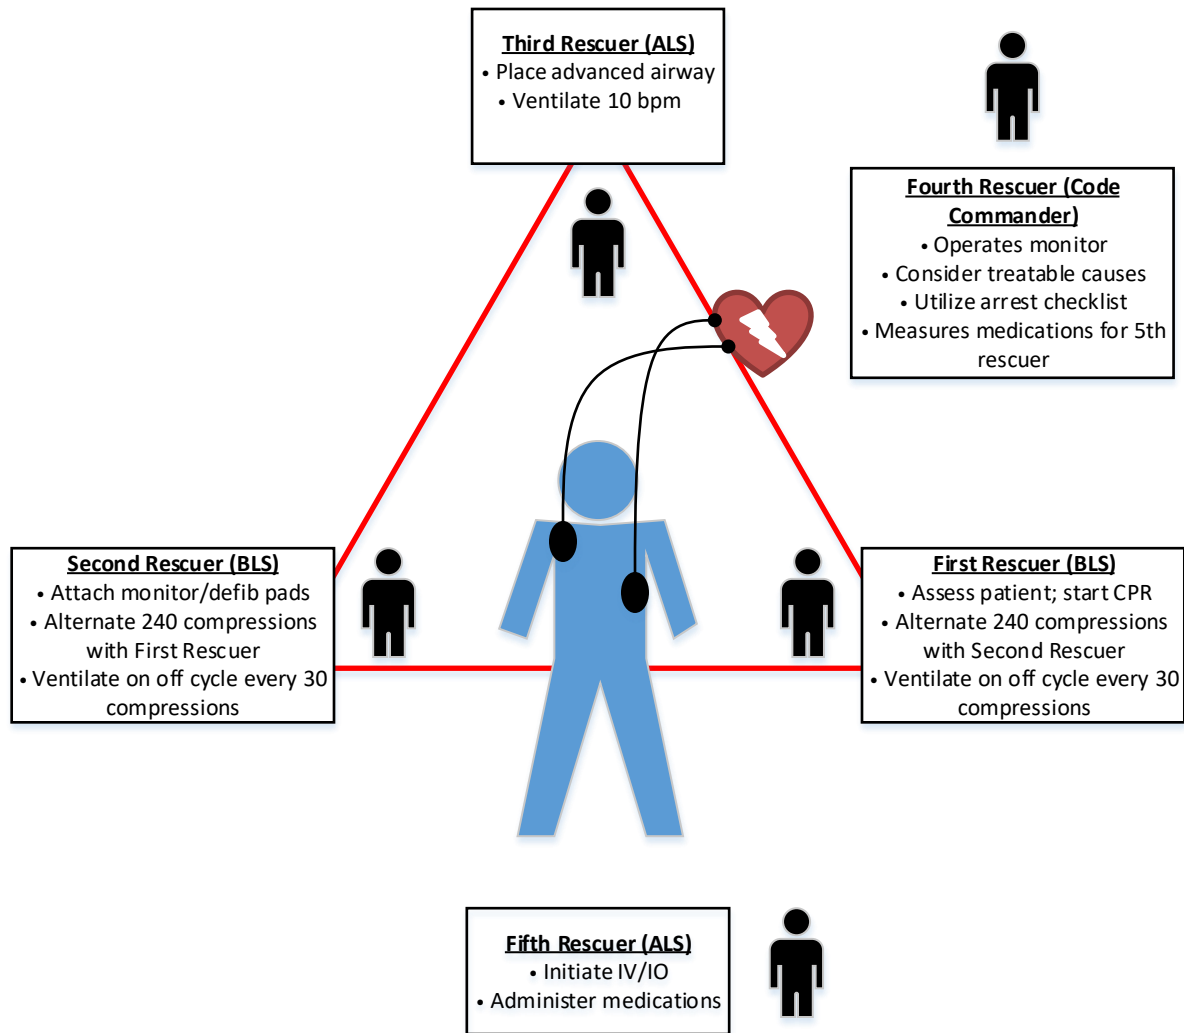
Third Rescuer (ALS)
• Place advanced airway
• Ventilate 10 bpm

Fourth Rescuer (Code Commander)
• Operates monitor
• Consider treatable causes
• Utilize arrest checklist
• Measures medications for 5th rescuer

Second Rescuer (BLS)
• Attach monitor/defib pads
• Alternate 240 compressions with First Rescuer
• Ventilate on off cycle every 30 compressions

First Rescuer (BLS)
• Assess patient; start CPR
• Alternate 240 compressions with Second Rescuer
• Ventilate on off cycle every 30 compressions

Fifth Rescuer (ALS)
• Initiate IV/IO
• Administer medications